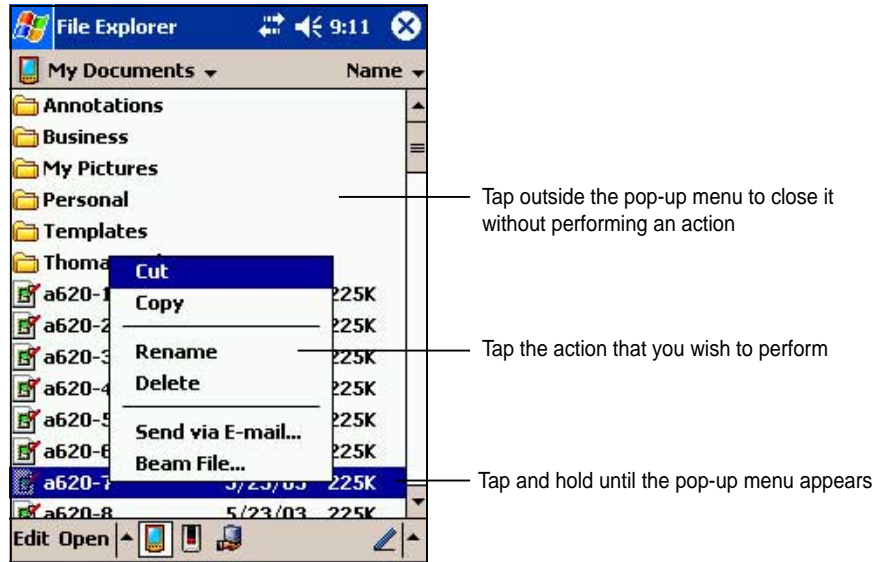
File Explorer 9:11

My Documents Name

Annotations

Business

My Pictures

Personal

Templates

Thoma

a620-1

a620-2

a620-3

a620-4

a620-5

a620-6

a620-7

a620-8

Cut

Copy

Rename

Delete

Send via E-mail...

Beam File...

225K

225K

225K

225K

225K

225K

5/23/03 225K

5/23/03 225K

Edit Open

Tap outside the pop-up menu to close it without performing an action

Tap the action that you wish to perform

Tap and hold until the pop-up menu appears